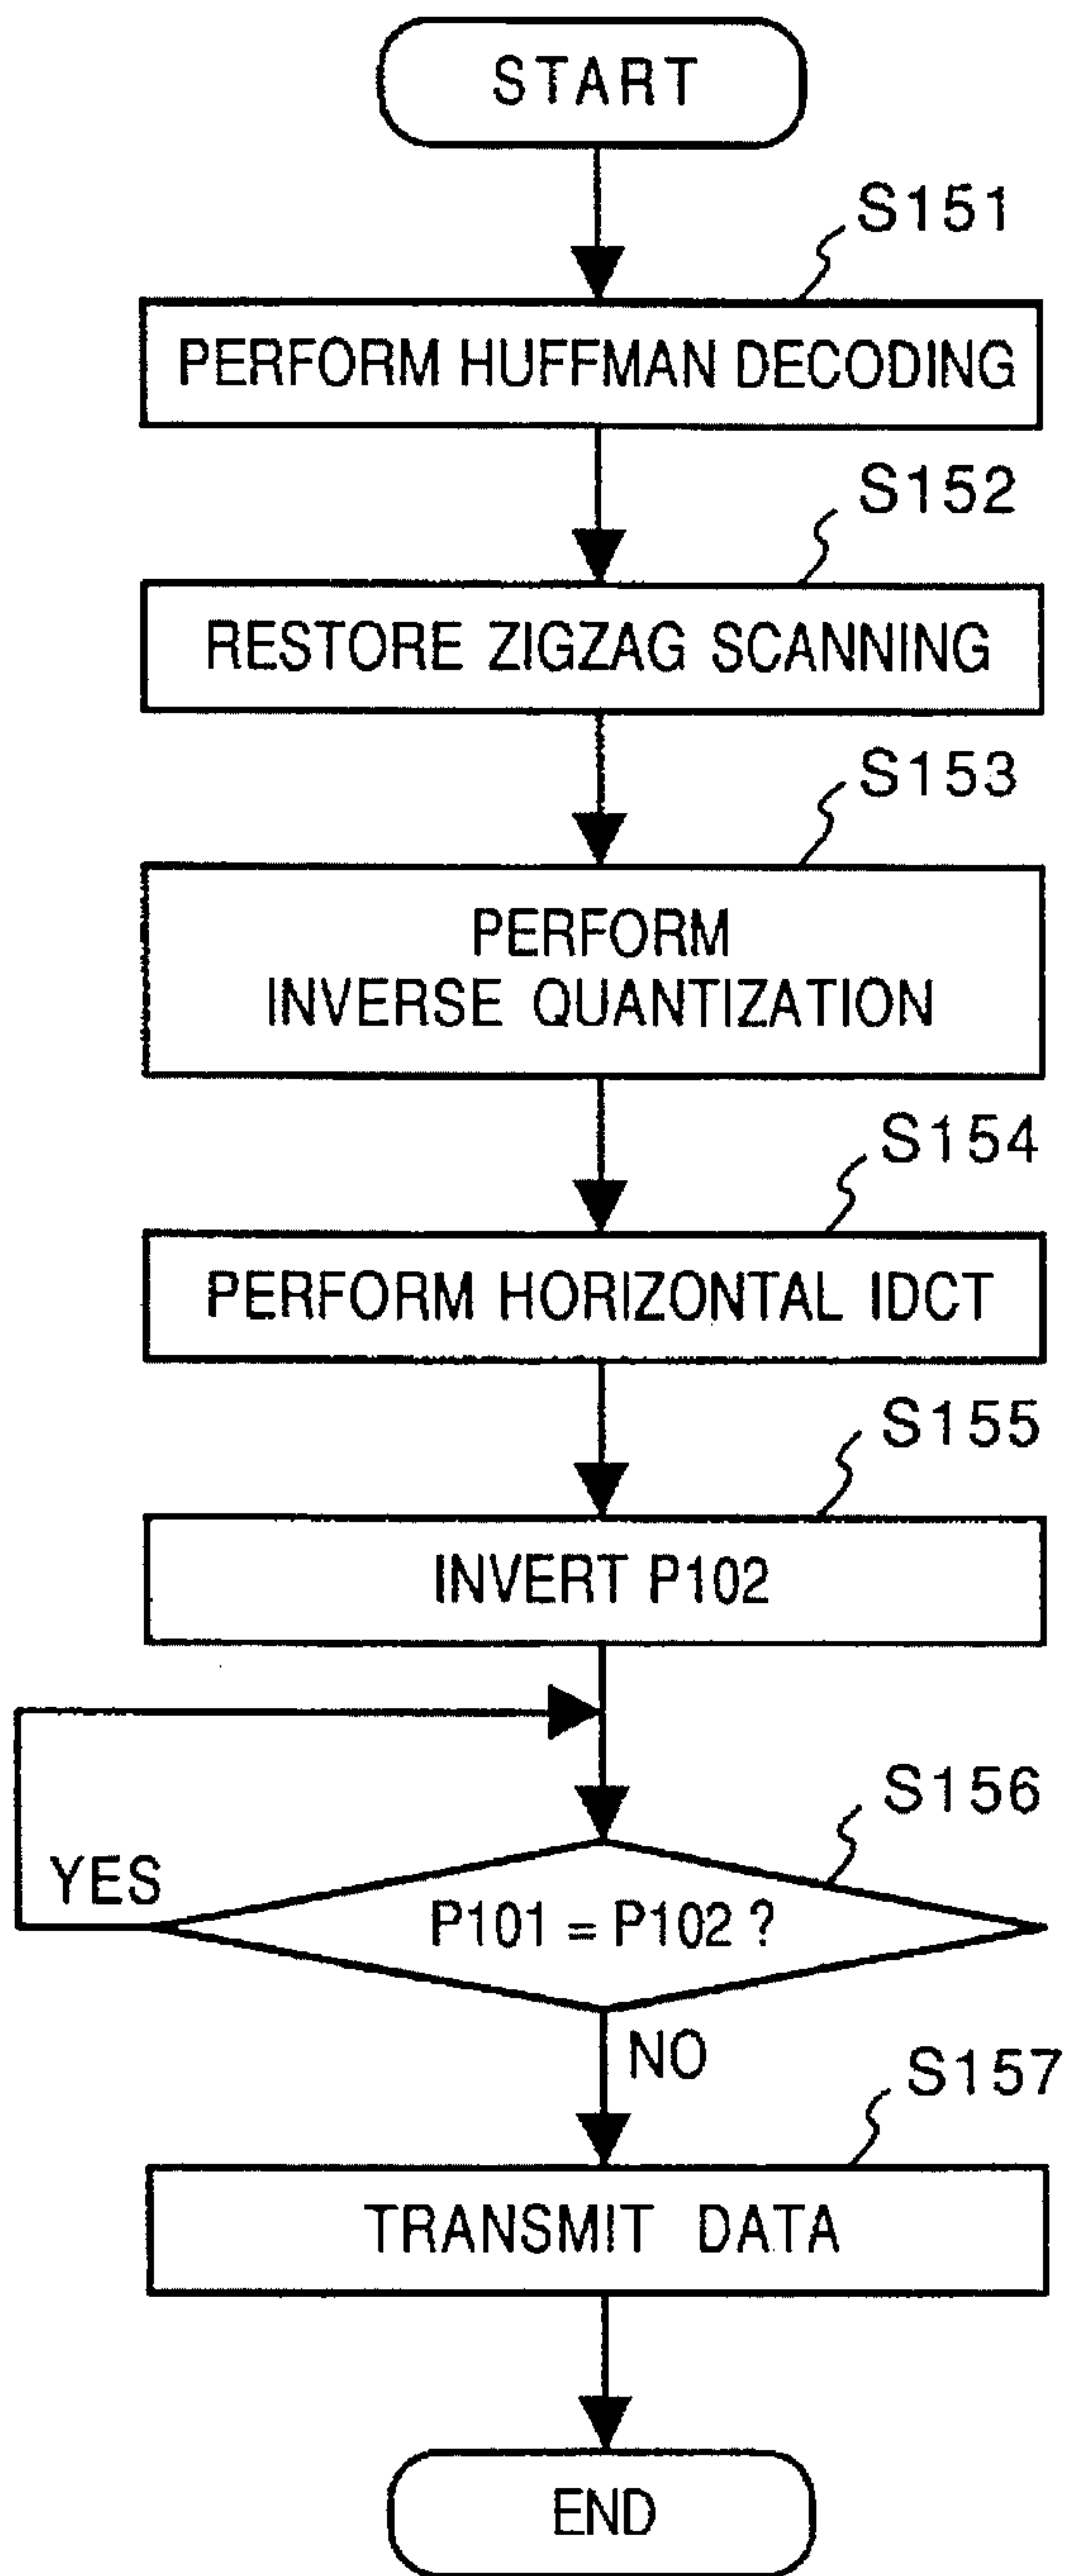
START

S151

PERFORM HUFFMAN DECODING

S152

RESTORE ZIGZAG SCANNING

S153

PERFORM INVERSE QUANTIZATION

S154

PERFORM HORIZONTAL IDCT

S155

INVERT P102

S156

YES

P101 = P102 ?

NO

S157

TRANSMIT DATA

END